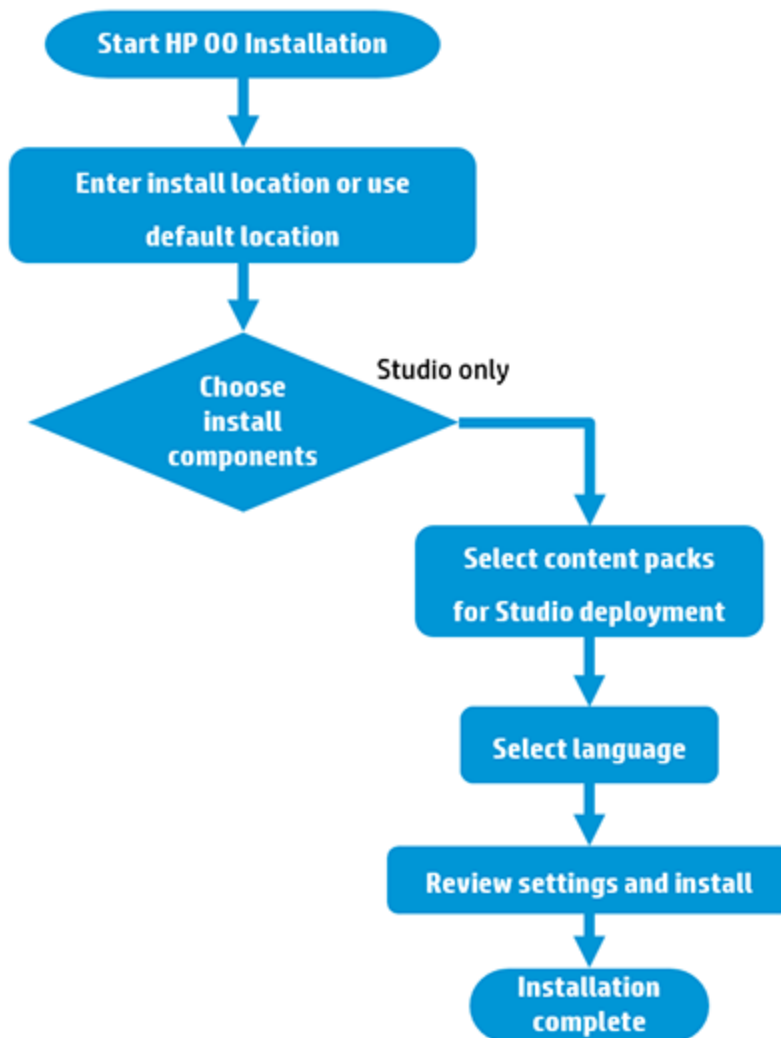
Start HP OO Installation

Enter install location or use default location

Choose install components

Studio only

Select content packs for Studio deployment

Select language

Review settings and install

Installation complete